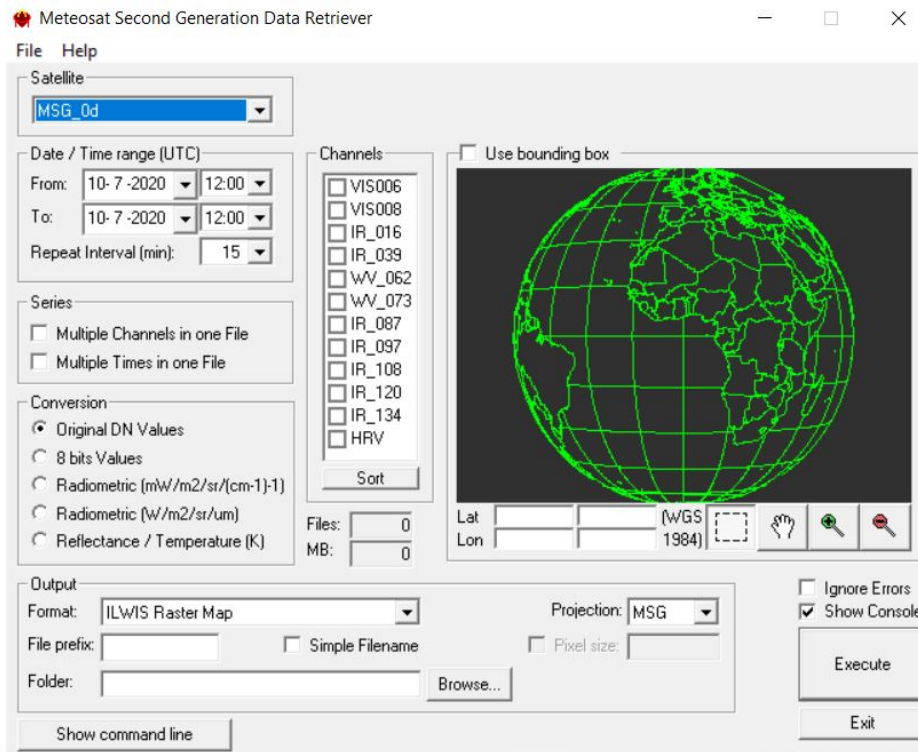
Meteosat Second Generation Data Retriever

File Help

Satellite
MSG_0d

Date / Time range (UTC)
From: 10- 7 -2020 12:00
To: 10- 7 -2020 12:00
Repeat Interval (min): 15

Series
Multiple Channels in one File
Multiple Times in one File

Conversion
Original DN Values
8 bits Values
Radiometric (mW/m2/sr/(cm-1)-1)
Radiometric (W/m2/sr/um)
Reflectance / Temperature (K)

Channels
VIS006
VIS008
IR_016
IR_039
WV_062
WV_073
IR_087
IR_097
IR_108
IR_120
IR_134
HRV
Sort

Files: 0
MB: 0

Use bounding box

Lat
Lon
(WGS 1984)

Output
Format: ILWIS Raster Map
Projection: MSG
File prefix:
Simple Filename
Pixel size:
Folder:
Browse...

Ignore Errors
Show Console
Execute
Exit

Show command line